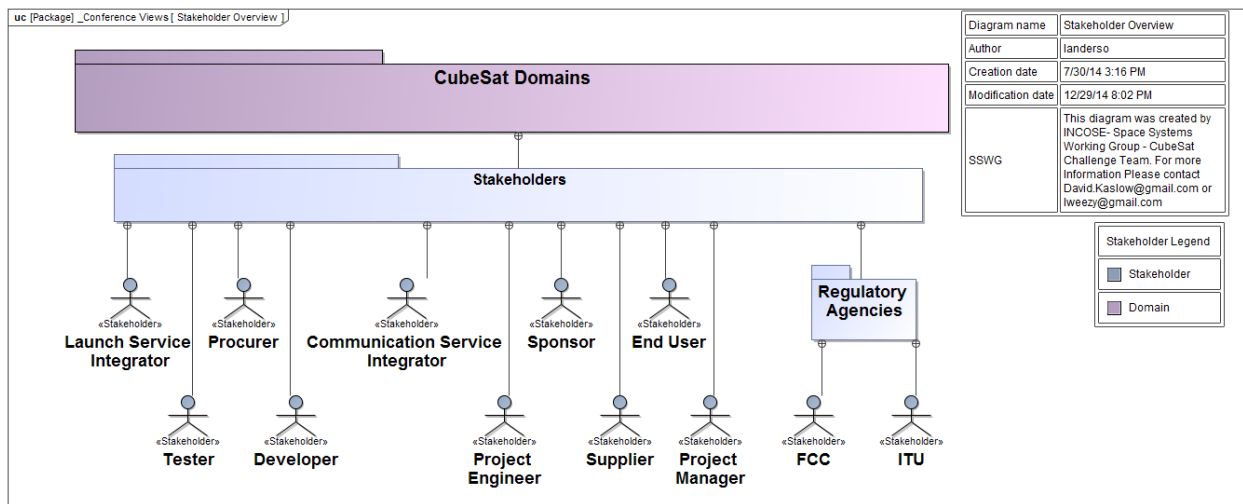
uc [Package] _Conference Views [ Stakeholder Overview ]

| Diagram name | Stakeholder Overview |
|---|---|
| Author | landerso |
| Creation date | 7/30/14 3:16 PM |
| Modification date | 12/29/14 8:02 PM |
| SSWG | This diagram was created by INCOSE- Space Systems Working Group - CubeSat Challenge Team. For more Information Please contact David.Kaslow@gmail.com or lweezy@gmail.com |

CubeSat Domains

Stakeholders

«Stakeholder»
Launch Service Integrator

«Stakeholder»
Procurer

«Stakeholder»
Communication Service Integrator

«Stakeholder»
Sponsor

«Stakeholder»
End User

Regulatory Agencies

«Stakeholder»
Tester

«Stakeholder»
Developer

«Stakeholder»
Project Engineer

«Stakeholder»
Supplier

«Stakeholder»
Project Manager

«Stakeholder»
FCC

«Stakeholder»
ITU

Stakeholder Legend
Stakeholder
Domain